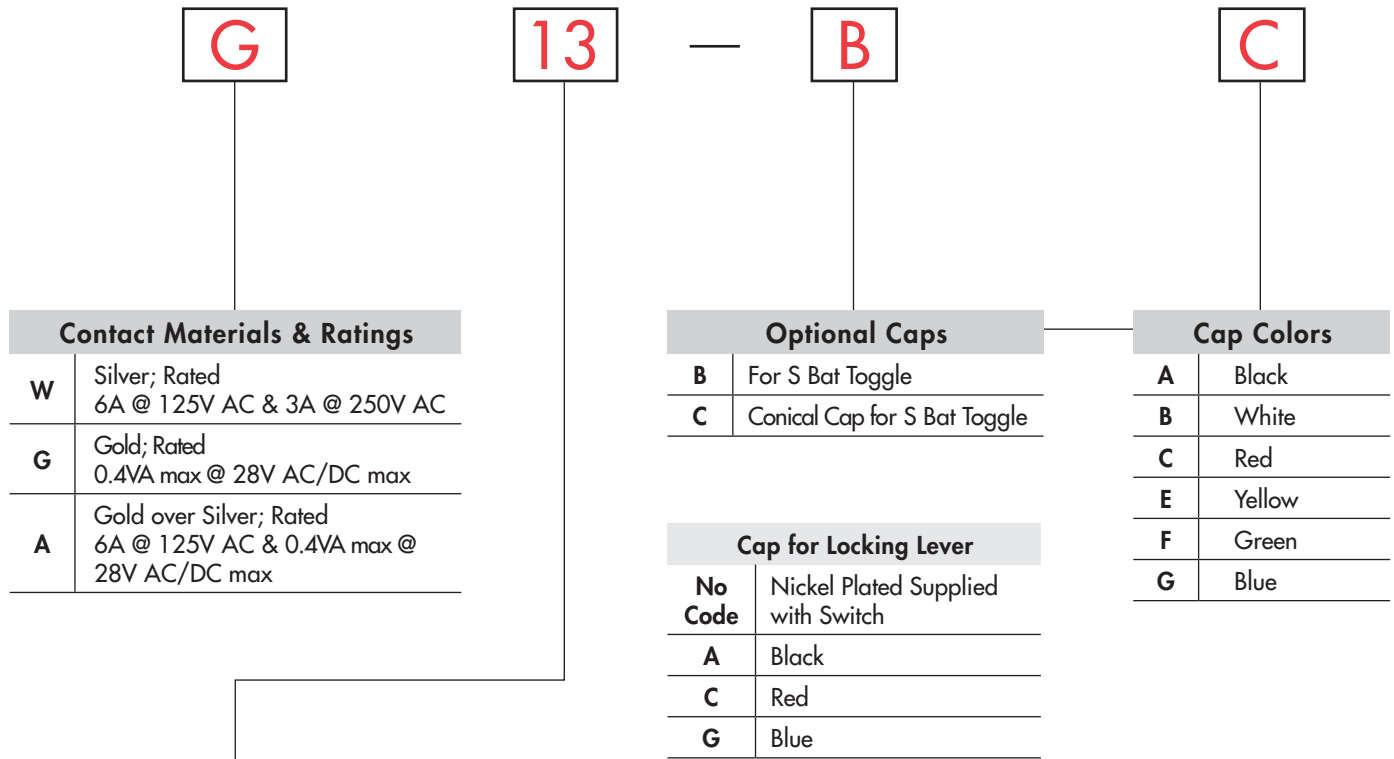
G 13 — B C

| Contact Materials & Ratings | |
|---|---|
| W | Silver; Rated 6A @ 125V AC & 3A @ 250V AC |
| G | Gold; Rated 0.4VA max @ 28V AC/DC max |
| A | Gold over Silver; Rated 6A @ 125V AC & 0.4VA max @ 28V AC/DC max |

| Optional Caps | |
|---|---|
| B | For S Bat Toggle |
| C | Conical Cap for S Bat Toggle |

| Cap Colors | |
|---|---|
| A | Black |
| B | White |
| C | Red |
| E | Yellow |
| F | Green |
| G | Blue |

| Cap for Locking Lever | |
|---|---|
| No Code | Nickel Plated Supplied with Switch |
| A | Black |
| C | Red |
| G | Blue |